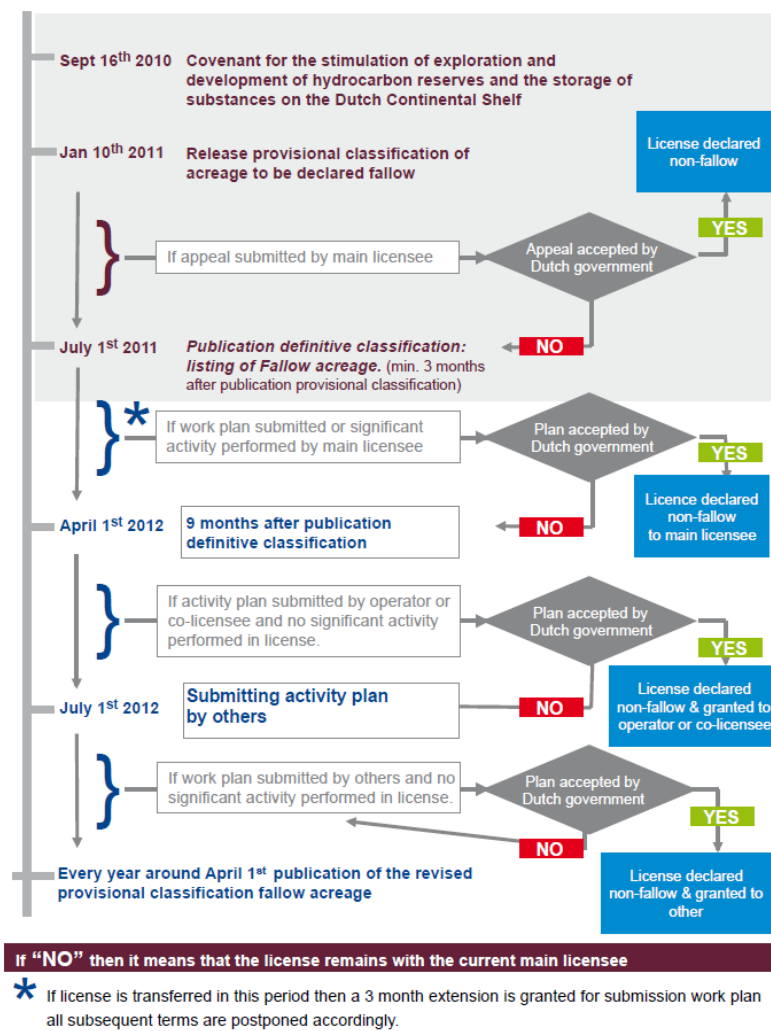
Sept 16$^{th}$ 2010 Covenant for the stimulation of exploration and development of hydrocarbon reserves and the storage of substances on the Dutch Continental Shelf

Jan 10$^{th}$ 2011 Release provisional classification of acreage to be declared fallow

License declared non-fallow

YES

If appeal submitted by main licensee

Appeal accepted by Dutch government

NO

July 1$^{st}$ 2011 Publication definitive classification: listing of Fallow acreage. (min. 3 months after publication provisional classification)

*

If work plan submitted or significant activity performed by main licensee

Plan accepted by Dutch government

YES

Licence declared non-fallow to main licensee

NO

April 1$^{st}$ 2012 9 months after publication definitive classification

If activity plan submitted by operator or co-licensee and no significant activity performed in license.

Plan accepted by Dutch government

YES

License declared non-fallow & granted to operator or co-licensee

NO

July 1$^{st}$ 2012 Submitting activity plan by others

If work plan submitted by others and no significant activity performed in license.

Plan accepted by Dutch government

YES

NO

License declared non-fallow & granted to other

Every year around April 1$^{st}$ publication of the revised provisional classification fallow acreage

If "NO" then it means that the license remains with the current main licensee

* If license is transferred in this period then a 3 month extension is granted for submission work plan all subsequent terms are postponed accordingly.